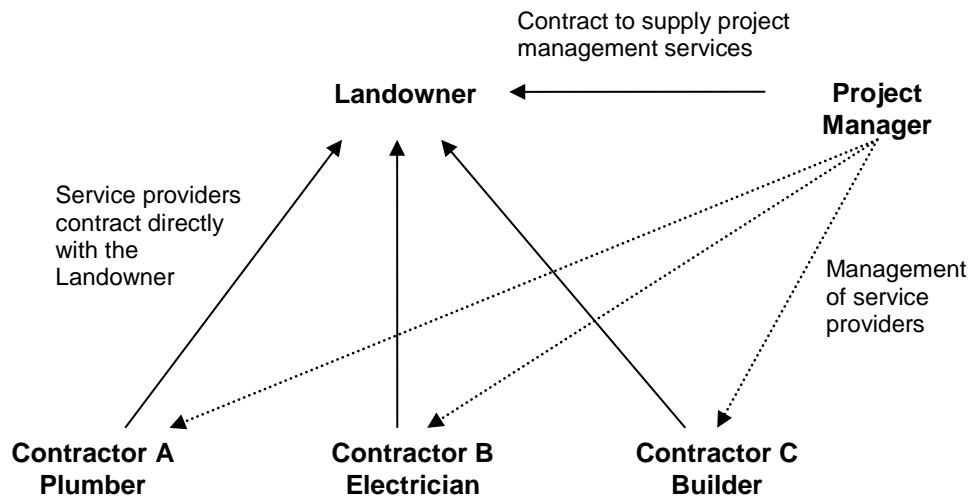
Contract to supply project management services

Landowner

Project Manager

Service providers contract directly with the Landowner

Management of service providers

Contractor A Plumber

Contractor B Electrician

Contractor C Builder